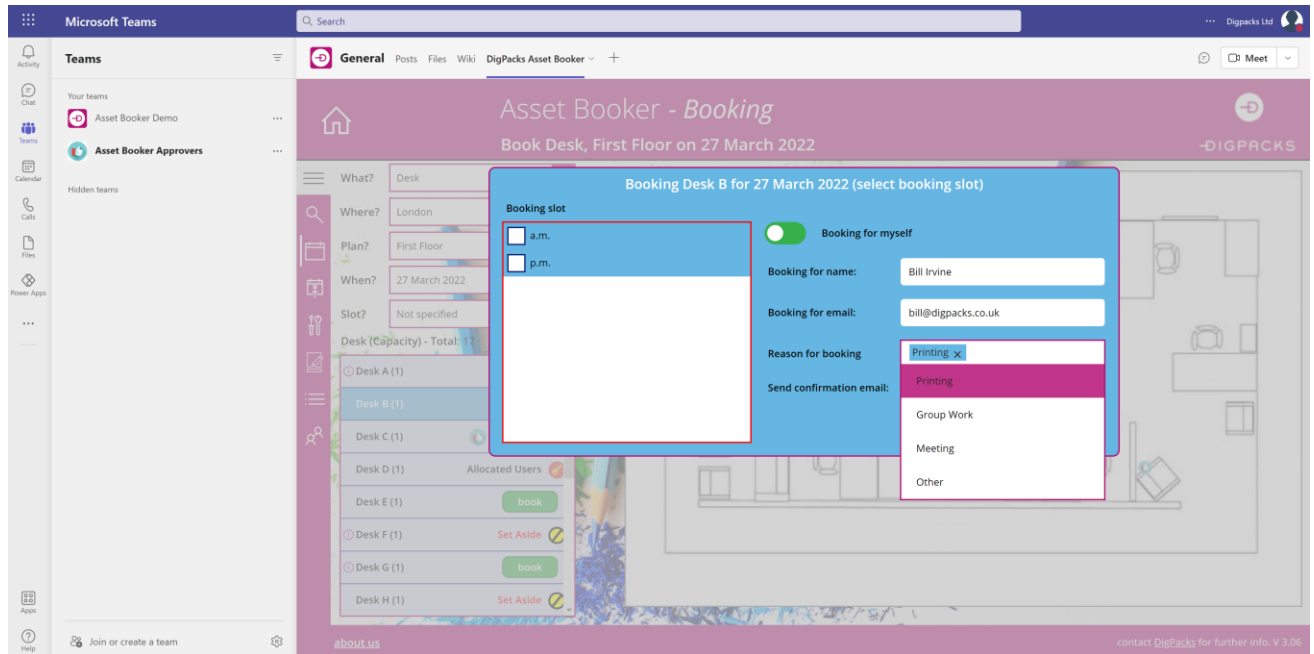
Microsoft Teams

Search

··· Digpacks Ltd

Activity

Chat

Teams

Calendar

Calls

Files

Power Apps

···

Apps

Help

Teams

Your teams

Asset Booker Demo ···

Asset Booker Approvers ···

Hidden teams

Join or create a team

General Posts Files Wiki DigPacks Asset Booker +

Meet

Asset Booker - Booking

Book Desk, First Floor on 27 March 2022

DIGPACKS

What? Desk

Where? London

Plan? First Floor

When? 27 March 2022

Slot? Not specified

Desk (Capacity) - Total: 17

Desk A (1)

Desk B (1)

Desk C (1)

Desk D (1) Allocated Users

Desk E (1) book

Desk F (1) Set Aside

Desk G (1) book

Desk H (1) Set Aside

Booking Desk B for 27 March 2022 (select booking slot)

Booking slot

a.m.

p.m.

Booking for myself

Booking for name: Bill Irvine

Booking for email: bill@digpacks.co.uk

Reason for booking Printing ×

Send confirmation email:

Printing

Group Work

Meeting

Other

about us

contact DigPacks for further info. V 3.06